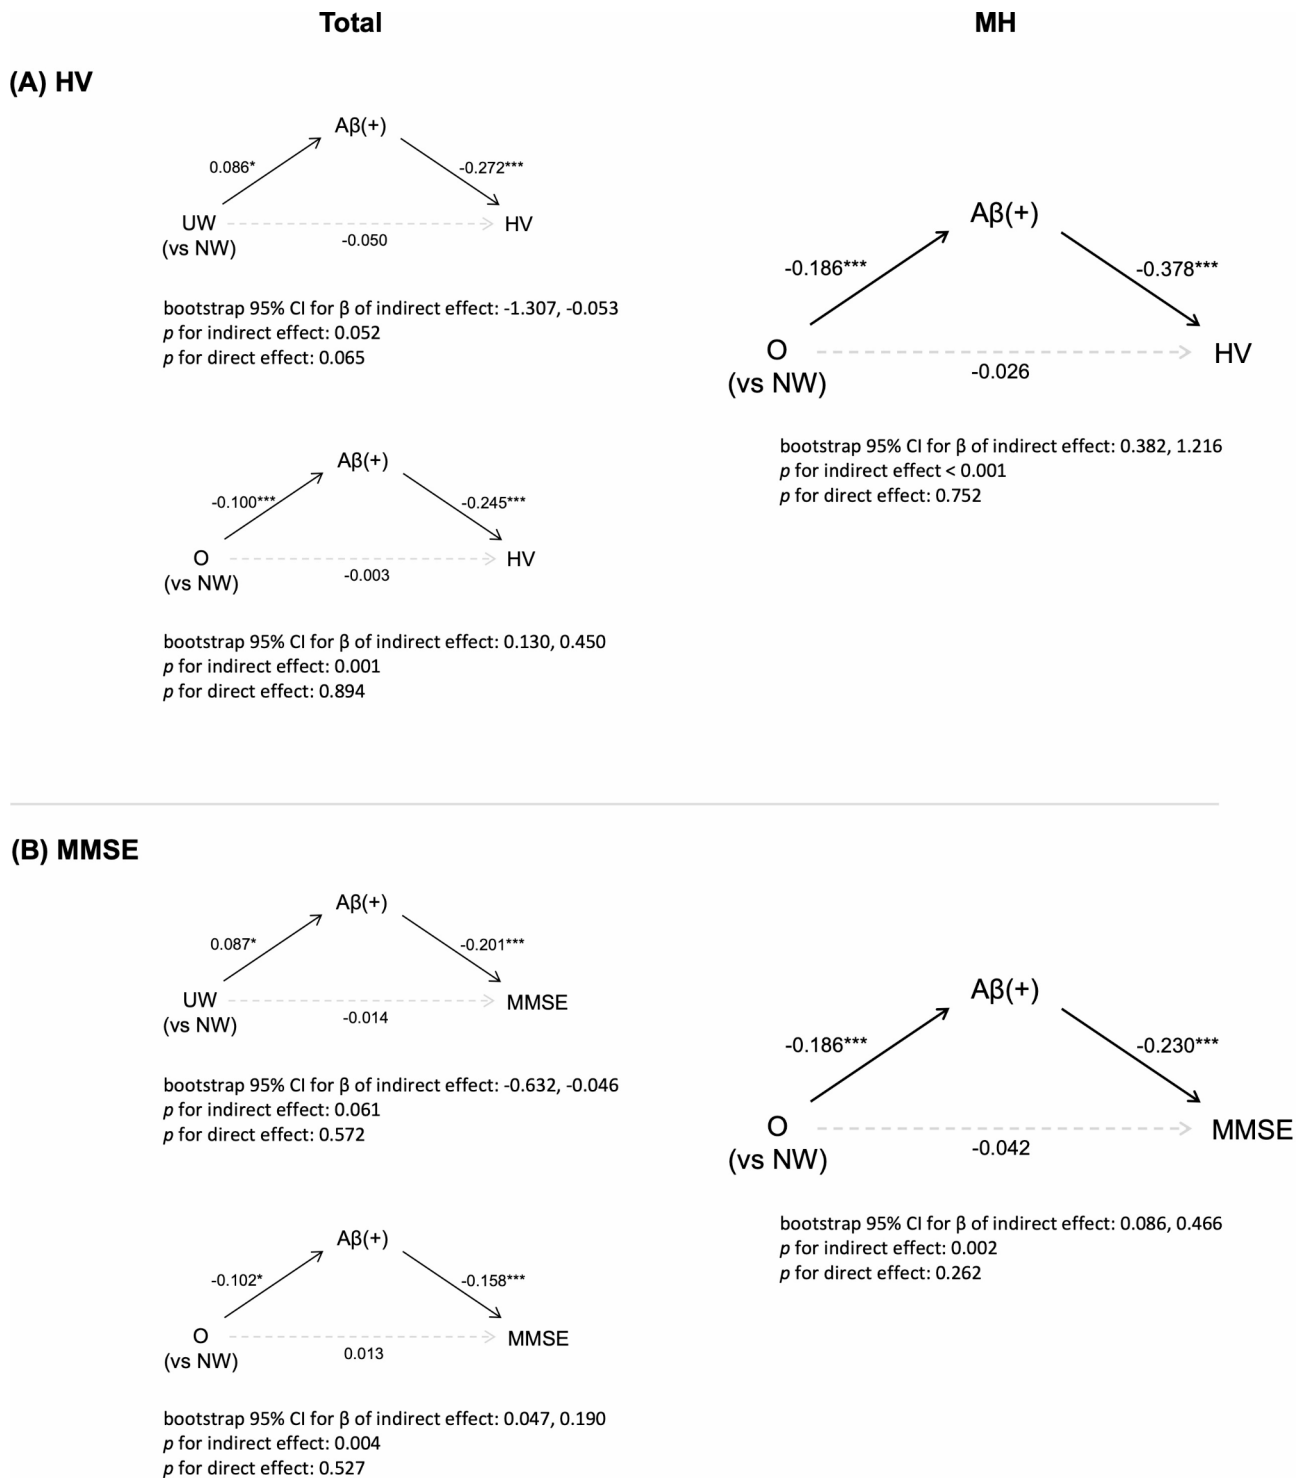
Total

MH

(A) HV

Aβ(+)

0.086*

-0.272***

UW
(vs NW)

-0.050

HV

bootstrap 95% CI for β of indirect effect: -1.307, -0.053
*p* for indirect effect: 0.052
*p* for direct effect: 0.065

Aβ(+)

-0.100***

-0.245***

O
(vs NW)

-0.003

HV

bootstrap 95% CI for β of indirect effect: 0.130, 0.450
*p* for indirect effect: 0.001
*p* for direct effect: 0.894

Aβ(+)

-0.186***

-0.378***

O
(vs NW)

-0.026

HV

bootstrap 95% CI for β of indirect effect: 0.382, 1.216
*p* for indirect effect < 0.001
*p* for direct effect: 0.752

(B) MMSE

Aβ(+)

0.087*

-0.201***

UW
(vs NW)

-0.014

MMSE

bootstrap 95% CI for β of indirect effect: -0.632, -0.046
*p* for indirect effect: 0.061
*p* for direct effect: 0.572

Aβ(+)

-0.102*

-0.158***

O
(vs NW)

0.013

MMSE

bootstrap 95% CI for β of indirect effect: 0.047, 0.190
*p* for indirect effect: 0.004
*p* for direct effect: 0.527

Aβ(+)

-0.186***

-0.230***

O
(vs NW)

-0.042

MMSE

bootstrap 95% CI for β of indirect effect: 0.086, 0.466
*p* for indirect effect: 0.002
*p* for direct effect: 0.262